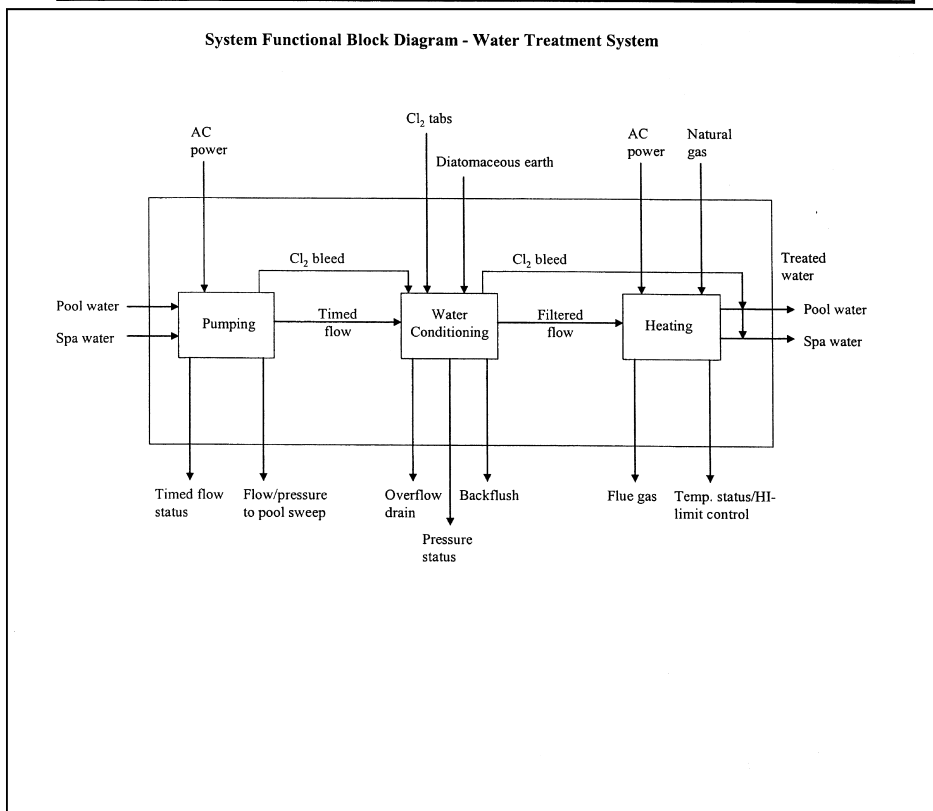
System Functional Block Diagram - Water Treatment System

AC power

$Cl_2$ tabs

Diatomaceous earth

AC power

Natural gas

$Cl_2$ bleed

$Cl_2$ bleed

Treated water

Pool water

Spa water

Pumping

Timed flow

Water Conditioning

Filtered flow

Heating

Pool water

Spa water

Timed flow status

Flow/pressure to pool sweep

Overflow drain

Backflush

Pressure status

Flue gas

Temp. status/HI-limit control